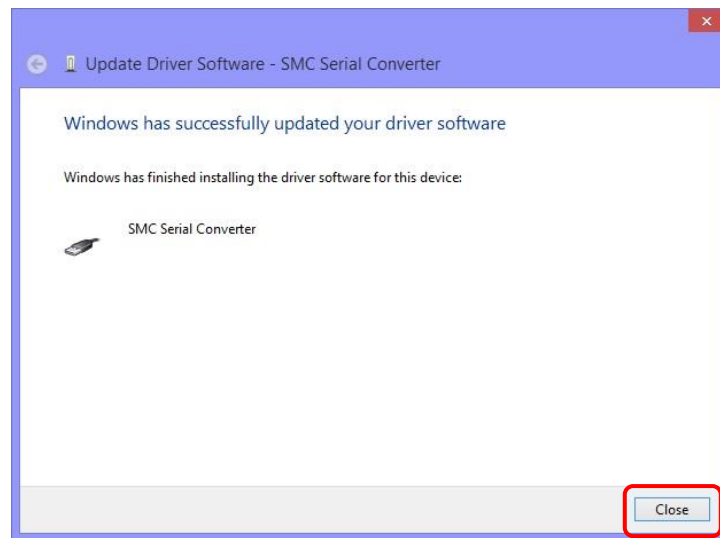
×

Update Driver Software - SMC Serial Converter

Windows has successfully updated your driver software

Windows has finished installing the driver software for this device:

SMC Serial Converter

Close